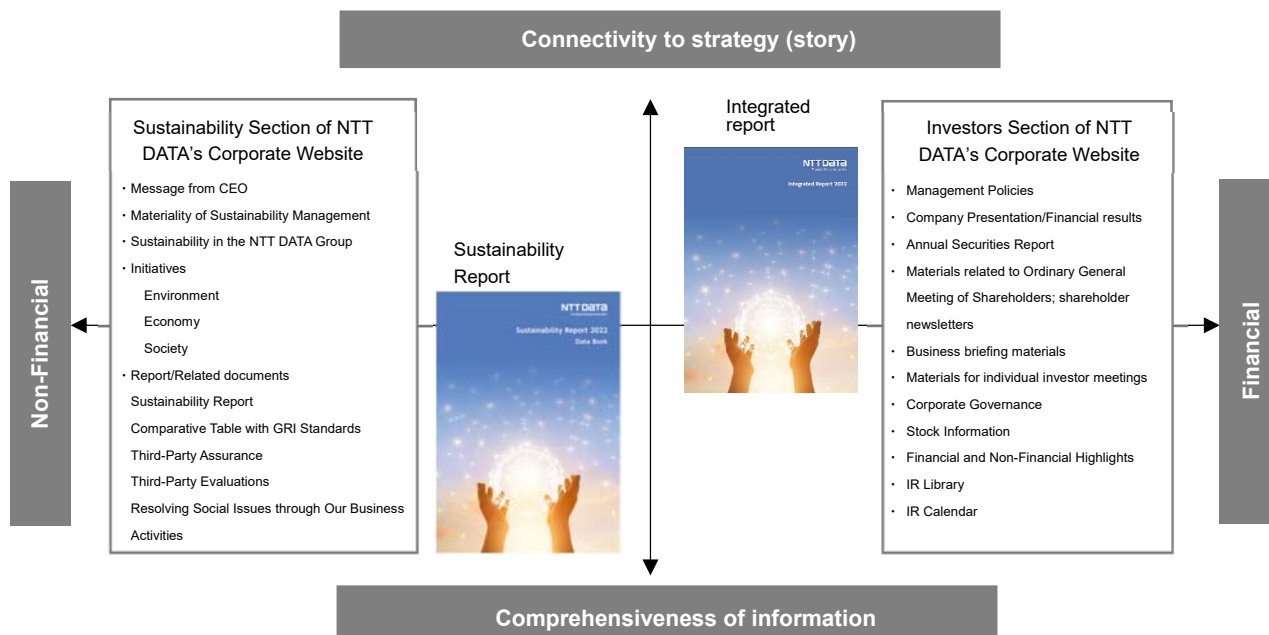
Connectivity to strategy (story)

Non-Financial

Sustainability Section of NTT DATA's Corporate Website

・Message from CEO
・Materiality of Sustainability Management
・Sustainability in the NTT DATA Group
・Initiatives
Environment
Economy
Society
・Report/Related documents
Sustainability Report
Comparative Table with GRI Standards
Third-Party Assurance
Third-Party Evaluations
Resolving Social Issues through Our Business Activities

Sustainability Report

NTT DATA
Sustainability Report 2022
Data Book

Integrated report

NTT DATA
Integrated Report 2022

Investors Section of NTT DATA's Corporate Website

・ Management Policies
・ Company Presentation/Financial results
・ Annual Securities Report
・ Materials related to Ordinary General Meeting of Shareholders; shareholder newsletters
・ Business briefing materials
・ Materials for individual investor meetings
・ Corporate Governance
・ Stock Information
・ Financial and Non-Financial Highlights
・ IR Library
・ IR Calendar

Financial

Comprehensiveness of information